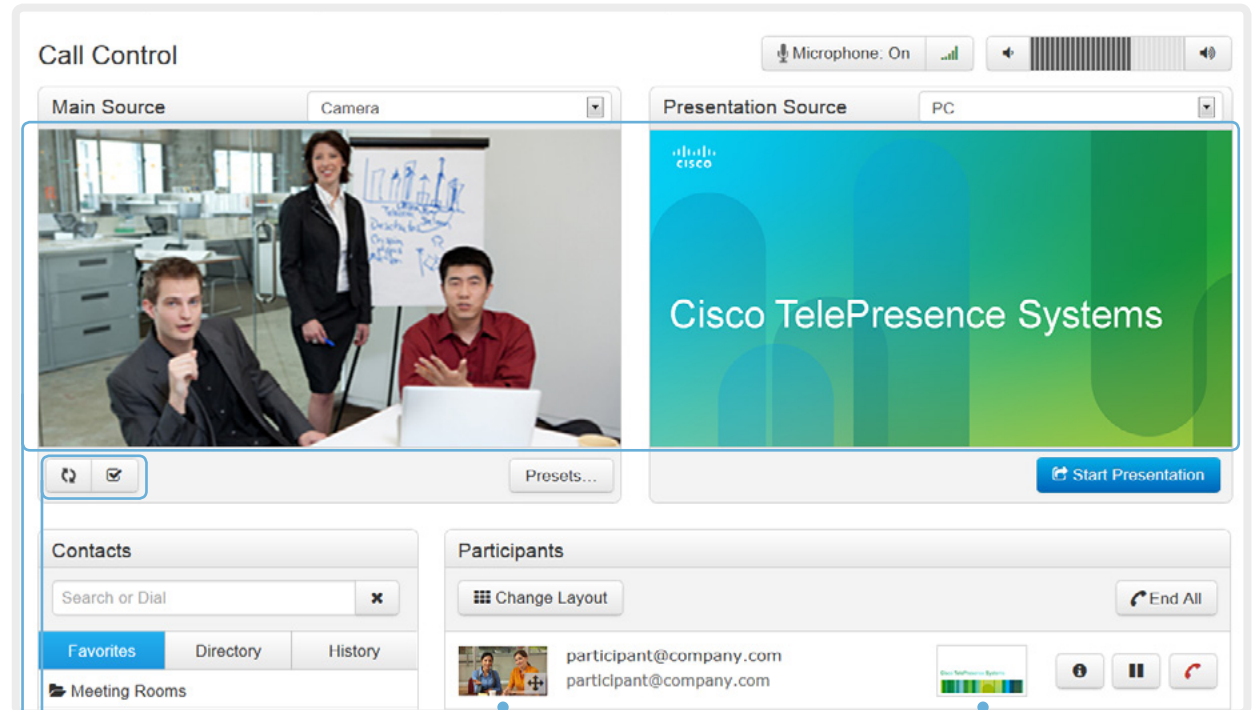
Call Control

Microphone: On

Main Source
Camera

Presentation Source
PC

cisco

Cisco TelePresence Systems

Presets...

Start Presentation

Contacts

Search or Dial

Favorites
Directory
History

Meeting Rooms

Participants

Change Layout

End All

participant@company.com
participant@company.com

Cisco TelePresence Systems